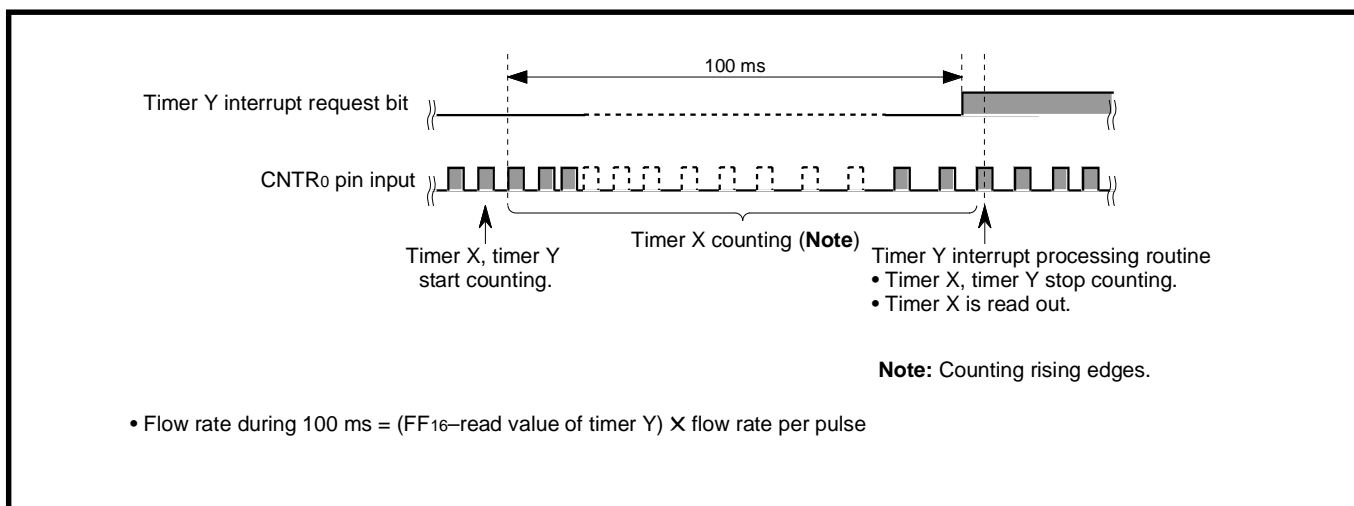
100 ms

Timer Y interrupt request bit

$CNTR_0$ pin input

Timer X, timer Y start counting.

Timer X counting (**Note**)

Timer Y interrupt processing routine
• Timer X, timer Y stop counting.
• Timer X is read out.

**Note:** Counting rising edges.

• Flow rate during 100 ms = ($FF_{16}$–read value of timer Y) $\times$ flow rate per pulse